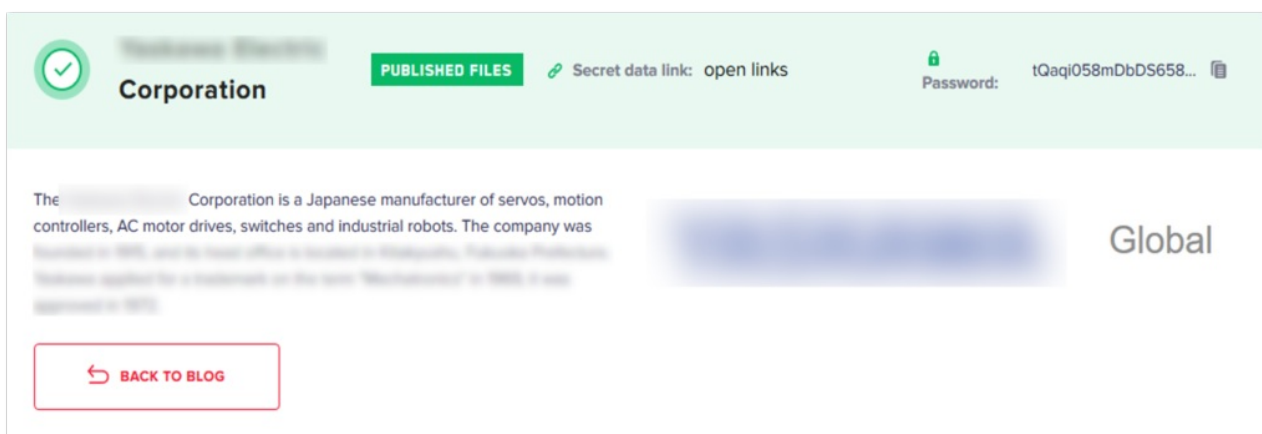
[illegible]
Corporation

PUBLISHED FILES

Secret data link: open links

Password: tQaqi058mDbDS658...

The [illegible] Corporation is a Japanese manufacturer of servos, motion controllers, AC motor drives, switches and industrial robots. The company was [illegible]

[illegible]

Global

BACK TO BLOG